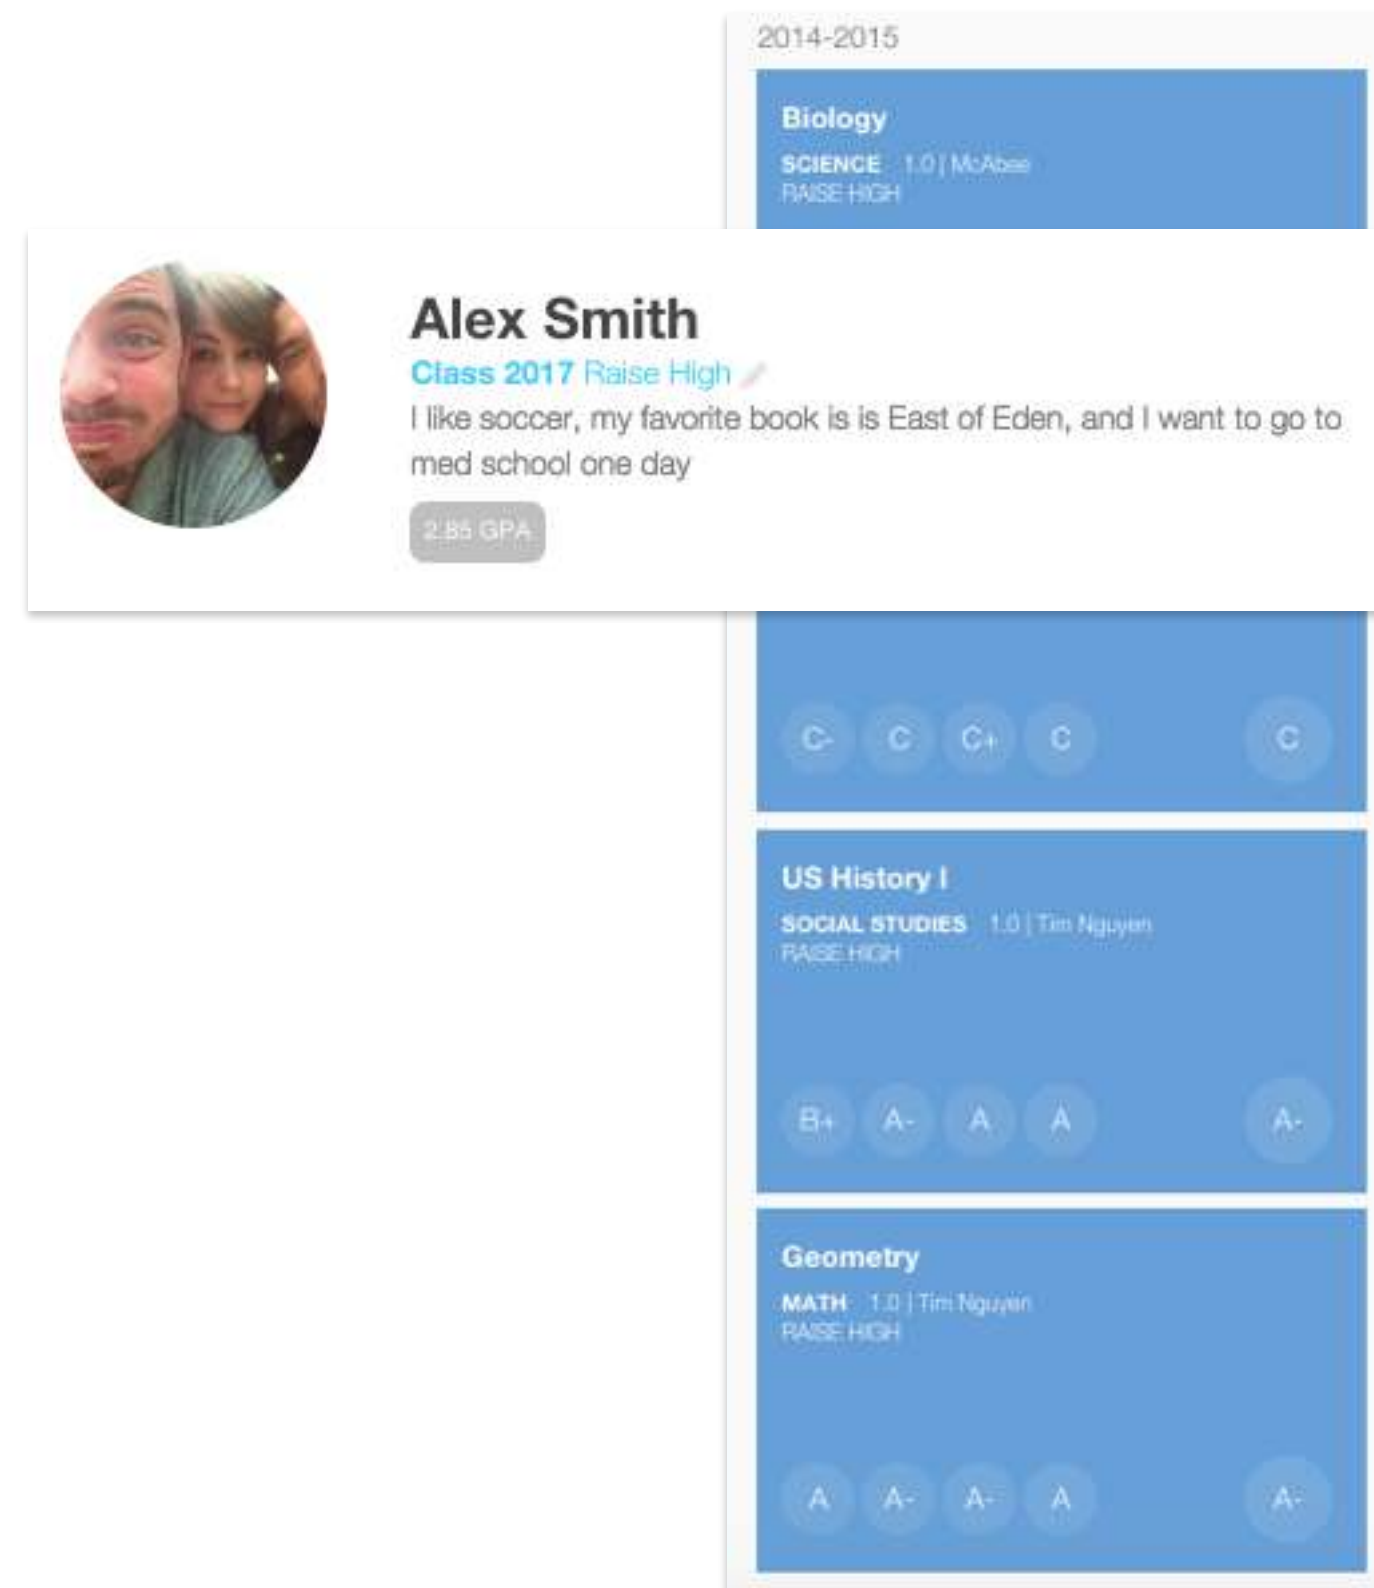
2014-2015

Biology
SCIENCE 1.0 | McAbee
RAISE HIGH

Alex Smith
Class 2017 Raise High
I like soccer, my favorite book is is East of Eden, and I want to go to med school one day
2.85 GPA

C- C C+ C C

US History I
SOCIAL STUDIES 1.0 | Tim Nguyen
RAISE HIGH

B+ A- A A A-

Geometry
MATH 1.0 | Tim Nguyen
RAISE HIGH

A A- A- A A-